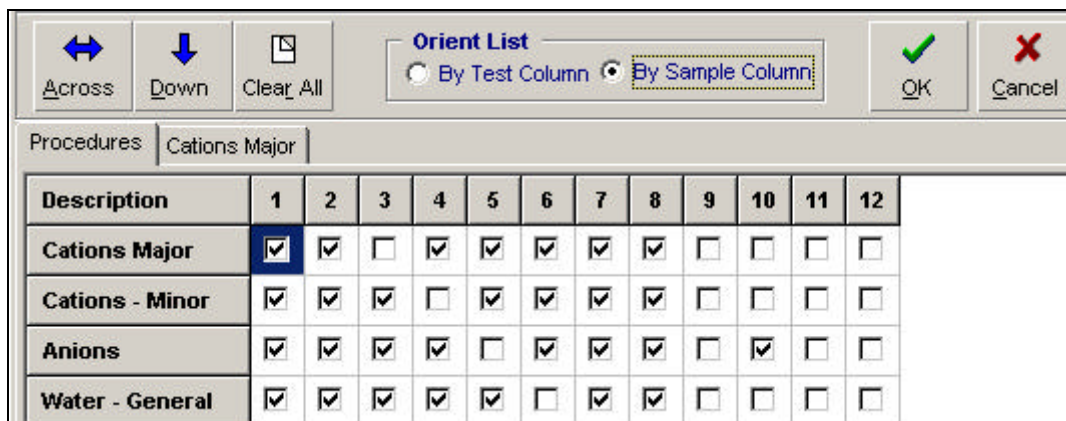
Across Down Clear All

Orient List
By Test Column By Sample Column

OK Cancel

Procedures | Cations Major

| Description | 1 | 2 | 3 | 4 | 5 | 6 | 7 | 8 | 9 | 10 | 11 | 12 |
|---|---|---|---|---|---|---|---|---|---|---|---|---|
| Cations Major | ☑ | ☑ | ☐ | ☑ | ☑ | ☑ | ☑ | ☑ | ☐ | ☐ | ☐ | ☐ |
| Cations - Minor | ☑ | ☑ | ☑ | ☐ | ☑ | ☑ | ☑ | ☑ | ☐ | ☐ | ☐ | ☐ |
| Anions | ☑ | ☑ | ☑ | ☑ | ☐ | ☑ | ☑ | ☑ | ☐ | ☑ | ☐ | ☐ |
| Water - General | ☑ | ☑ | ☑ | ☑ | ☑ | ☐ | ☑ | ☑ | ☐ | ☐ | ☐ | ☐ |